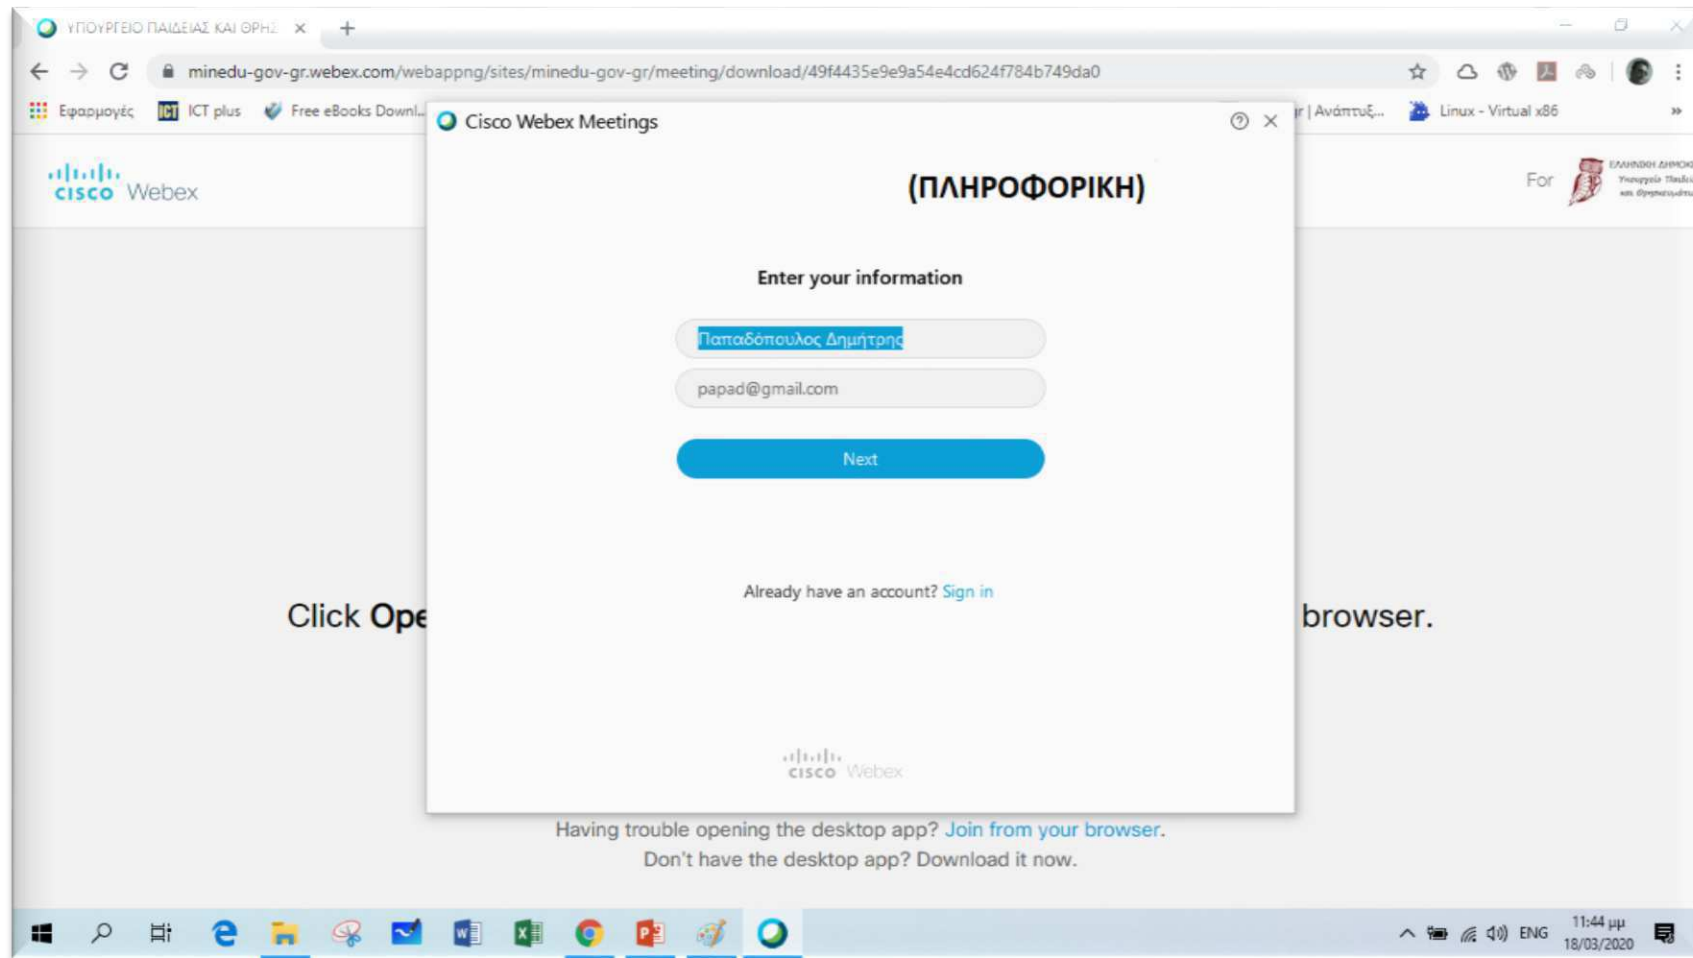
ΥΠΟΥΡΓΕΙΟ ΠΑΙΔΕΙΑΣ ΚΑΙ ΘΡΗΣ ×

minedu-gov-gr.webex.com/webappng/sites/minedu-gov-gr/meeting/download/49f4435e9e9a54e4cd624f784b749da0

Εφαρμογές ICT plus Free eBooks Downl... r | Ανάπτυξ... Linux - Virtual x86 »

cisco Webex

For

Cisco Webex Meetings

(ΠΛΗΡΟΦΟΡΙΚΗ)

Enter your information

Παπαδόπουλος Δημήτρης

papad@gmail.com

Next

Already have an account? Sign in

cisco Webex

Click Ope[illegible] browser.

Having trouble opening the desktop app? Join from your browser.
Don't have the desktop app? Download it now.

ENG 11:44 μμ 18/03/2020